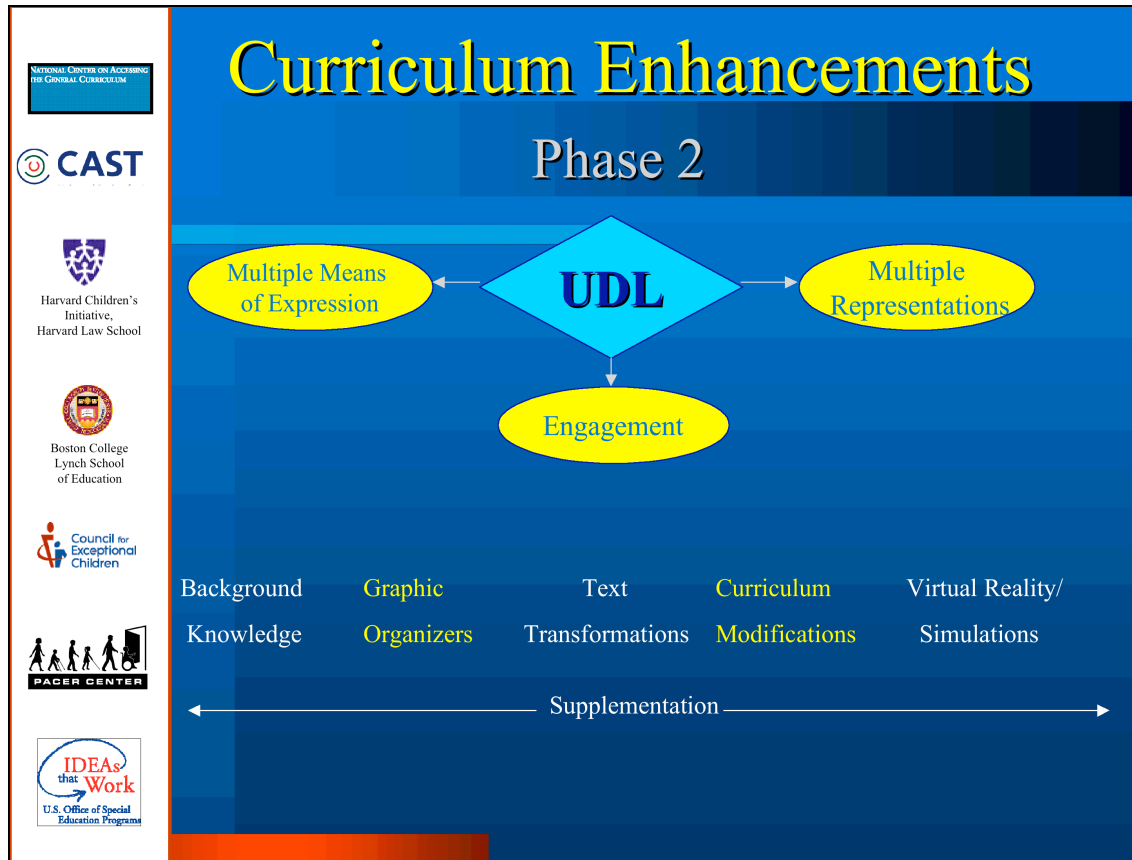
National Center on Accessing the General Curriculum

CAST

Harvard Children's Initiative, Harvard Law School

Boston College Lynch School of Education

Council for Exceptional Children

PACER CENTER

IDEAs that Work
U.S. Office of Special Education Programs

Curriculum Enhancements

Phase 2

Multiple Means of Expression

UDL

Multiple Representations

Engagement

Background Knowledge

Graphic Organizers

Text Transformations

Curriculum Modifications

Virtual Reality/ Simulations

Supplementation